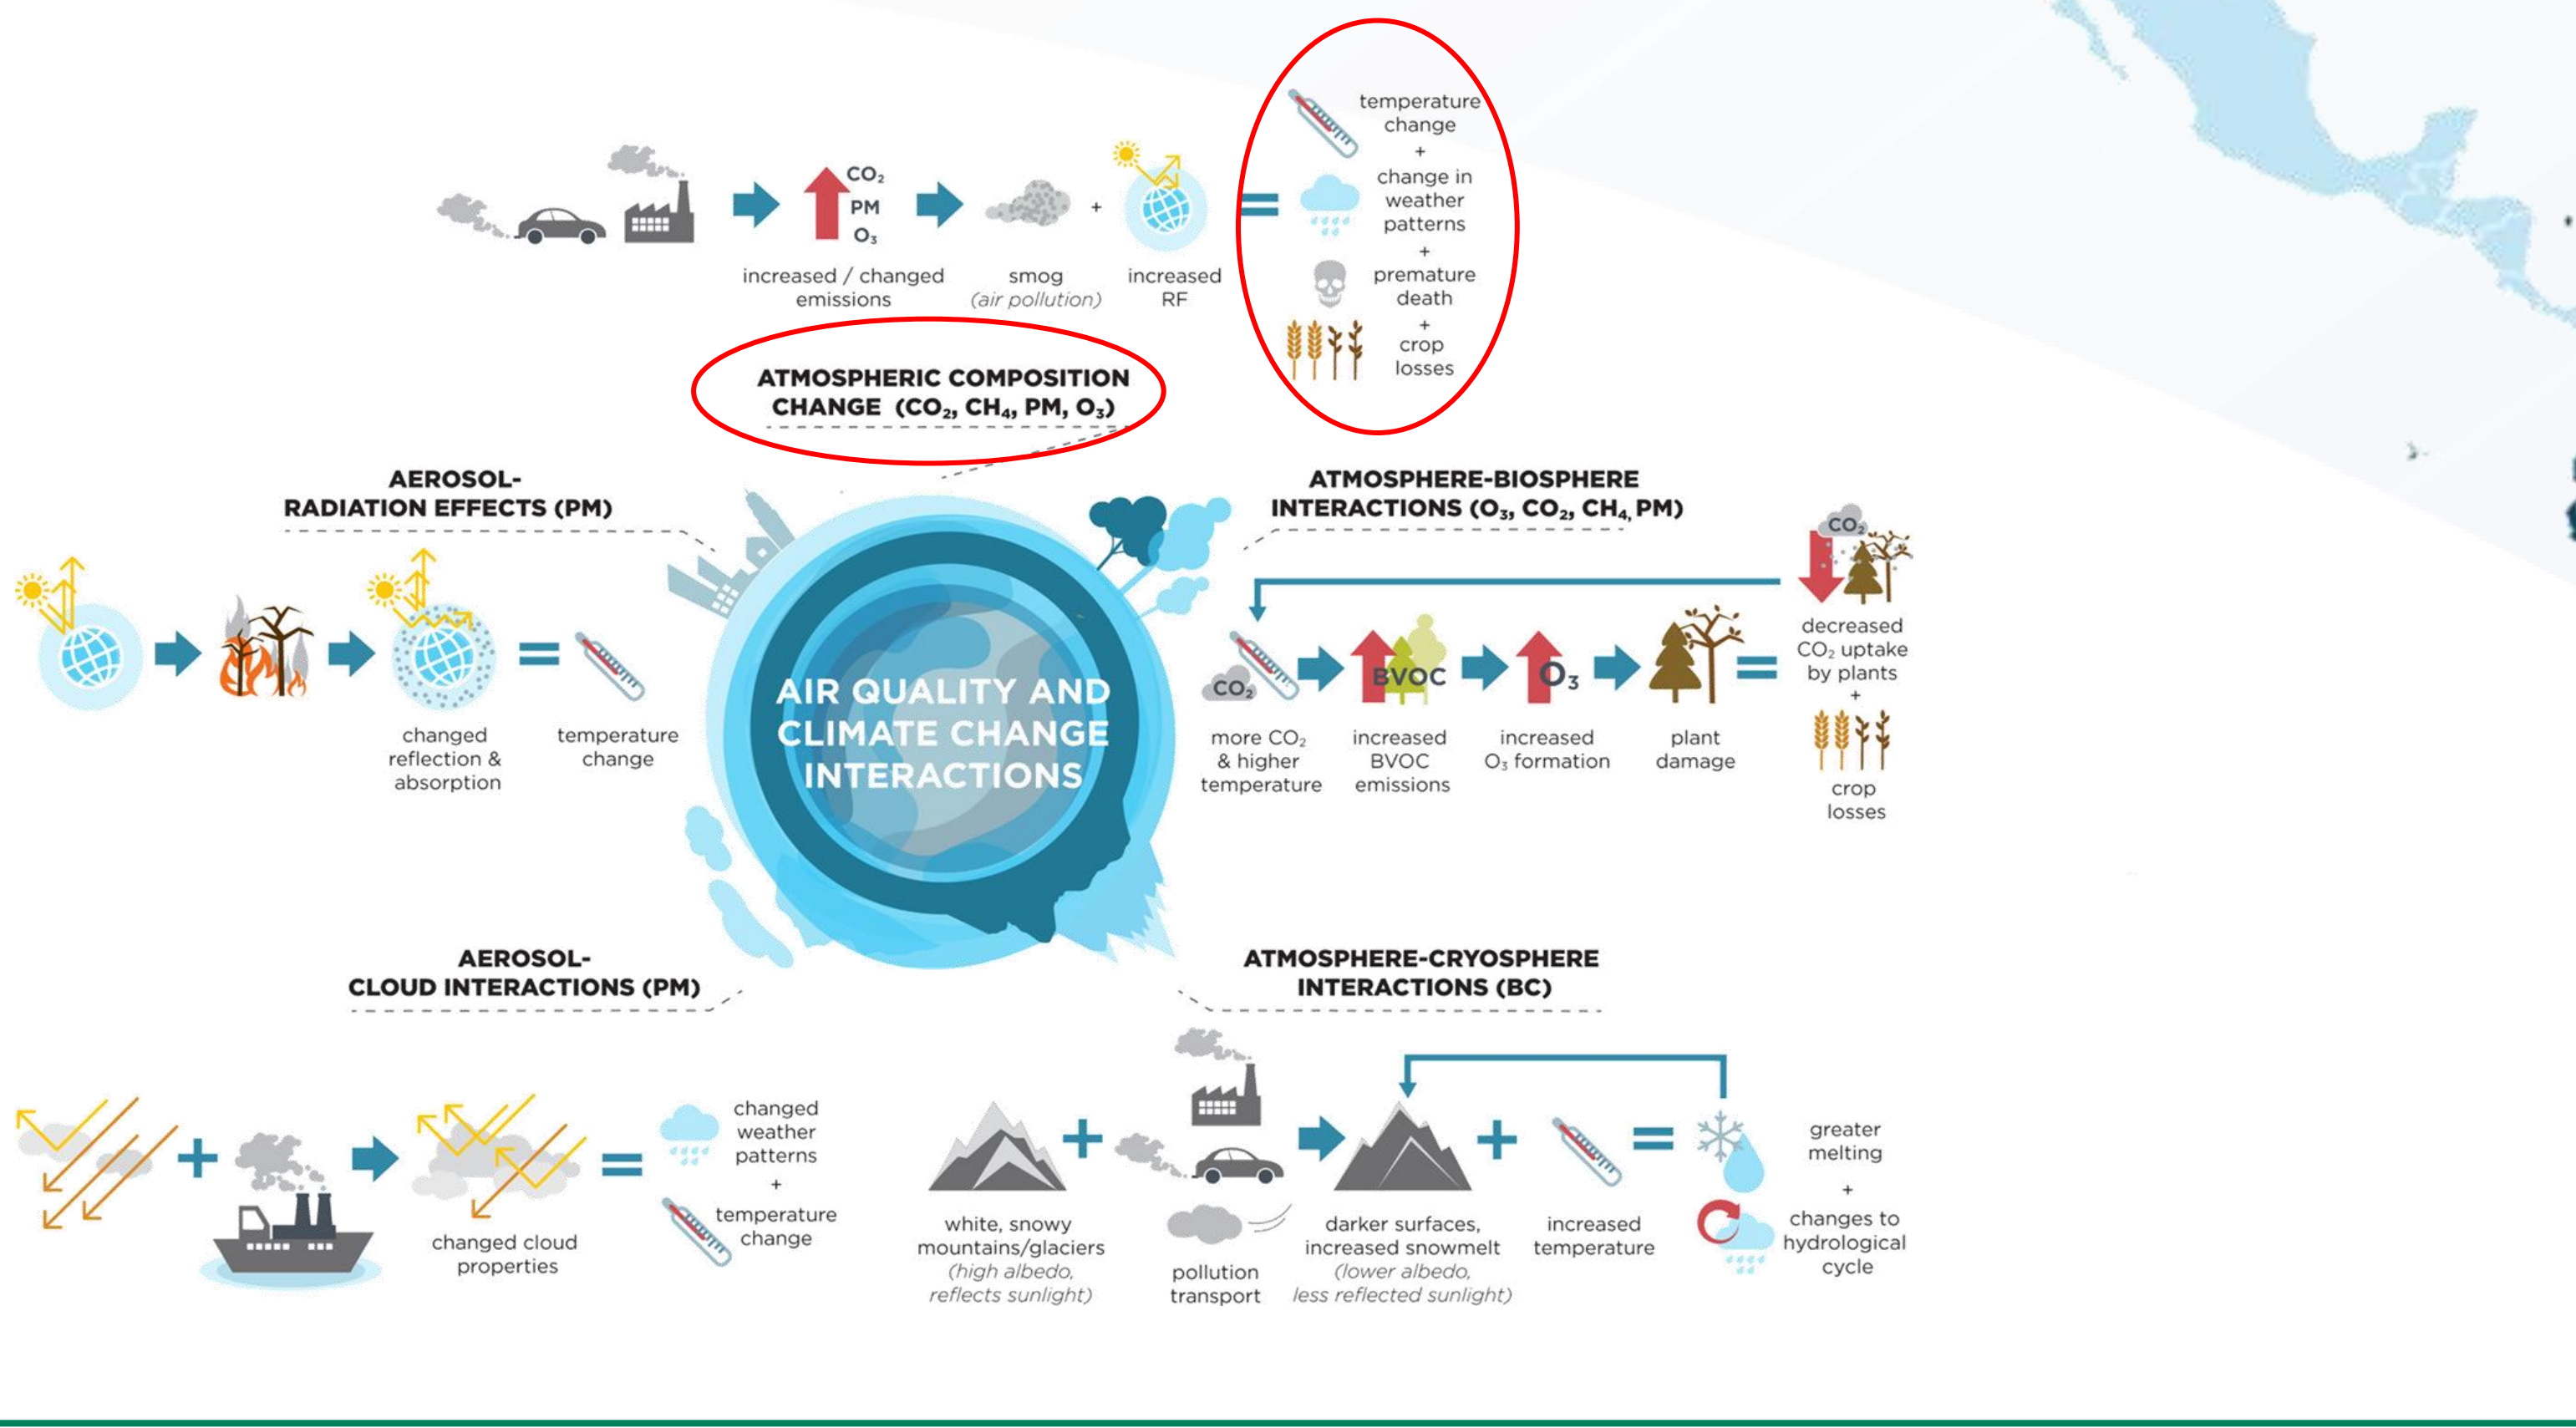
$CO_2$
PM
$O_3$

increased / changed emissions

smog (air pollution)

+

increased RF

=

temperature change
+
change in weather patterns
+
premature death
+
crop losses

ATMOSPHERIC COMPOSITION CHANGE ($CO_2$, $CH_4$, PM, $O_3$)

AEROSOL-RADIATION EFFECTS (PM)

changed reflection & absorption

=

temperature change

AIR QUALITY AND CLIMATE CHANGE INTERACTIONS

ATMOSPHERE-BIOSPHERE INTERACTIONS ($O_3$, $CO_2$, $CH_4$, PM)

$CO_2$

more $CO_2$ & higher temperature

BVOC

increased BVOC emissions

$O_3$

increased $O_3$ formation

plant damage

=

$CO_2$

decreased $CO_2$ uptake by plants
+
crop losses

AEROSOL-CLOUD INTERACTIONS (PM)

+

changed cloud properties

=

changed weather patterns
+
temperature change

ATMOSPHERE-CRYOSPHERE INTERACTIONS (BC)

white, snowy mountains/glaciers (high albedo, reflects sunlight)

+

pollution transport

darker surfaces, increased snowmelt (lower albedo, less reflected sunlight)

+

increased temperature

=

greater melting
+
changes to hydrological cycle